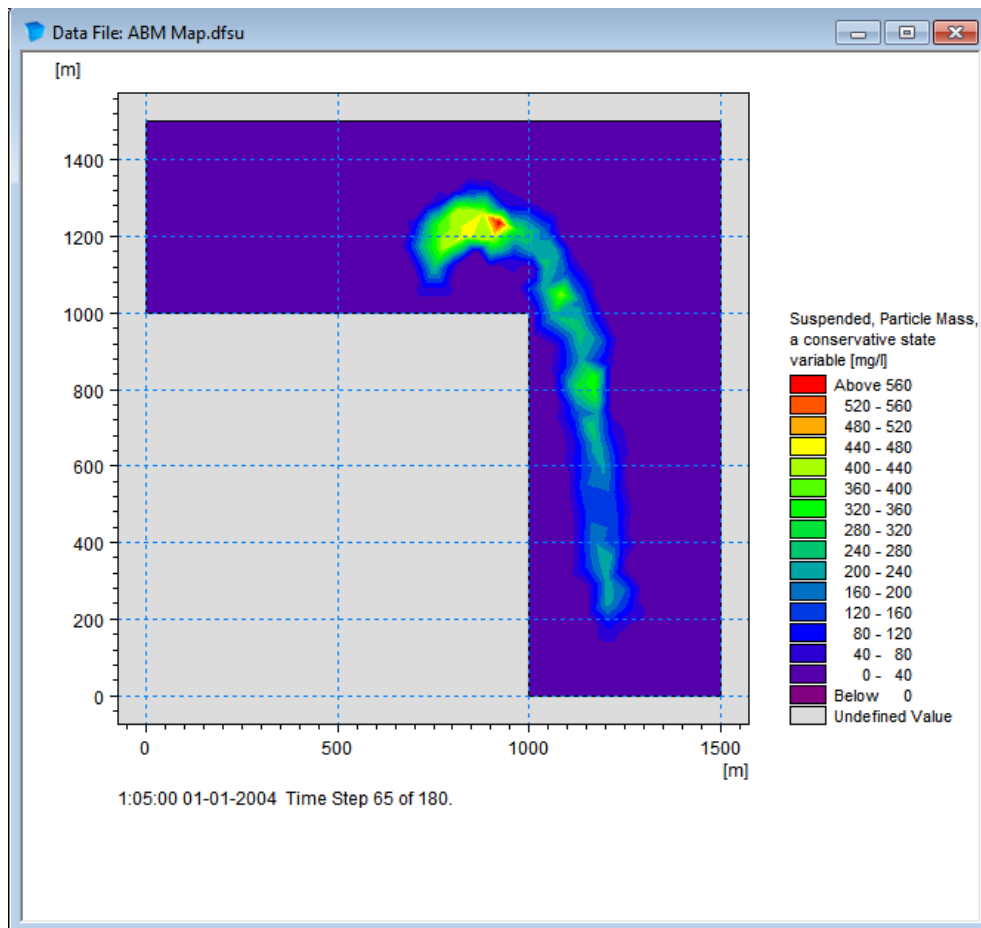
Data File: ABM Map.dfsu

[m]

1400
1200
1000
800
600
400
200
0

0
500
1000
1500
[m]

Suspended, Particle Mass, a conservative state variable [mg/l]

Above 560
520 - 560
480 - 520
440 - 480
400 - 440
360 - 400
320 - 360
280 - 320
240 - 280
200 - 240
160 - 200
120 - 160
80 - 120
40 - 80
0 - 40
Below 0
Undefined Value

1:05:00 01-01-2004 Time Step 65 of 180.